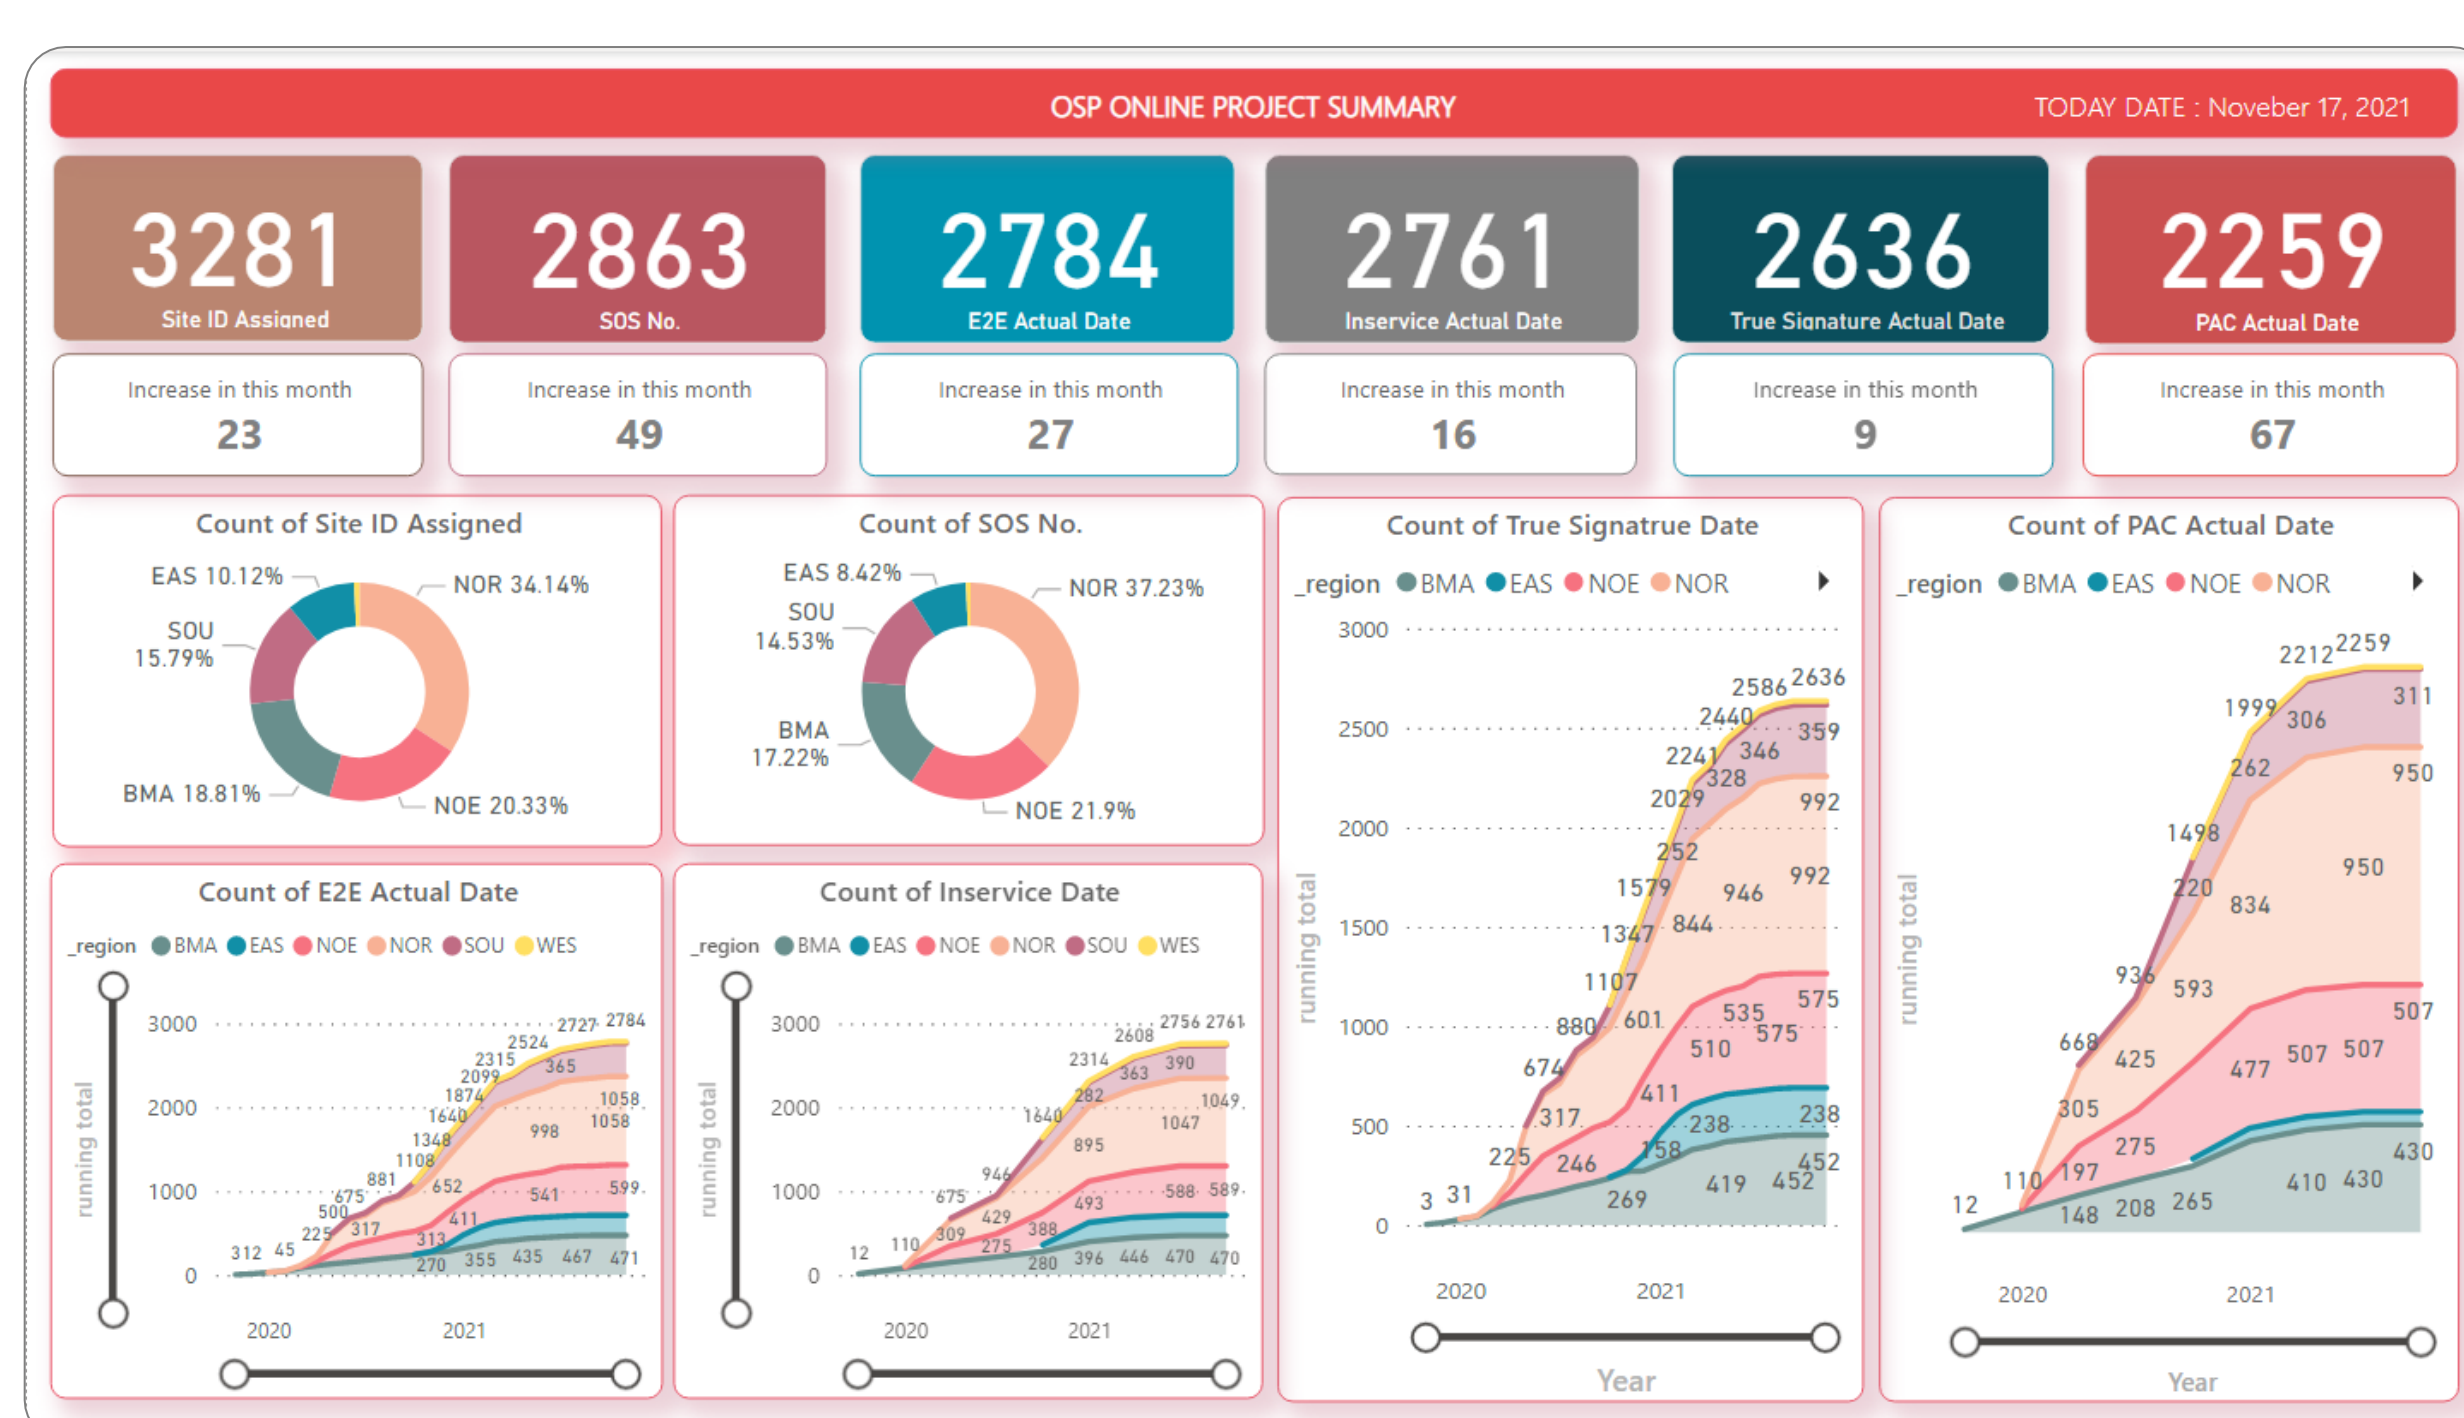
OSP ONLINE PROJECT SUMMARY
TODAY DATE : Novebe 17, 2021

3281
Site ID Assigned

2863
SOS No.

2784
E2E Actual Date

2761
Inservice Actual Date

2636
True Signature Actual Date

2259
PAC Actual Date

Increase in this month
23

Increase in this month
49

Increase in this month
27

Increase in this month
16

Increase in this month
9

Increase in this month
67

Count of Site ID Assigned
EAS 10.12%
NOR 34.14%
SOU 15.79%
BMA 18.81%
NOE 20.33%

Count of SOS No.
EAS 8.42%
NOR 37.23%
SOU 14.53%
BMA 17.22%
NOE 21.9%

Count of True Signatrue Date
_region BMA EAS NOE NOR
3000 2500 2000 1500 1000 500 0
running total
3 31 225 317 674 880 1107 1347 1579 2029 2241 2440 2586 2636 246 269 411 601 844 946 992 992 252 328 346 359 158 238 238 419 452 452 510 535 575 575
2020 2021
Year

Count of PAC Actual Date
_region BMA EAS NOE NOR
running total
12 110 305 668 936 1498 1999 2212 2259 148 197 208 265 275 410 430 430 425 477 507 507 507 593 834 950 950 220 262 306 311
2020 2021
Year

Count of E2E Actual Date
_region BMA EAS NOE NOR SOU WES
3000 2000 1000 0
running total
312 45 225 500 675 881 1108 1348 1640 1874 2099 2315 2524 2727 2784 317 313 270 355 435 467 471 411 541 599 652 998 1058 1058 365
2020 2021

Count of Inservice Date
_region BMA EAS NOE NOR SOU WES
3000 2000 1000 0
running total
12 110 309 675 946 1640 2314 2608 2756 2761 275 429 388 280 396 446 470 470 493 588 589 895 1047 1049 282 363 390
2020 2021